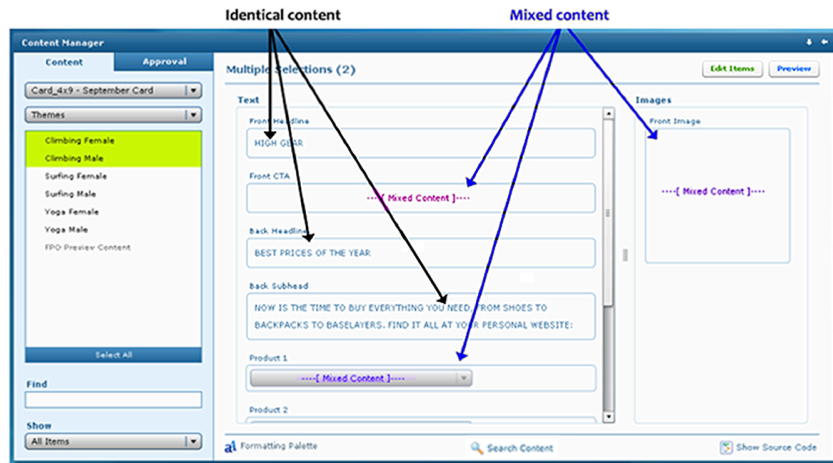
Identical content

Mixed content

Content Manager

Content

Approval

Card_4x9 - September Card

Themes

Climbing Female

Climbing Male

Surfing Female

Surfing Male

Yoga Female

Yoga Male

FPO Preview Content

Select All

Find

Show

All Items

Multiple Selections (2)

Edit Items

Preview

Text

Front Headline

HIGH GEAR

Front CTA

----[ Mixed Content ]----

Back Headline

BEST PRICES OF THE YEAR

Back Subhead

NOW IS THE TIME TO BUY EVERYTHING YOU NEED, FROM SHOES TO BACKPACKS TO BASELAYERS. FIND IT ALL AT YOUR PERSONAL WEBSITE:

Product 1

----[ Mixed Content ]----

Product 2

Images

Front Image

----[ Mixed Content ]----

Formatting Palette

Search Content

Show Source Code